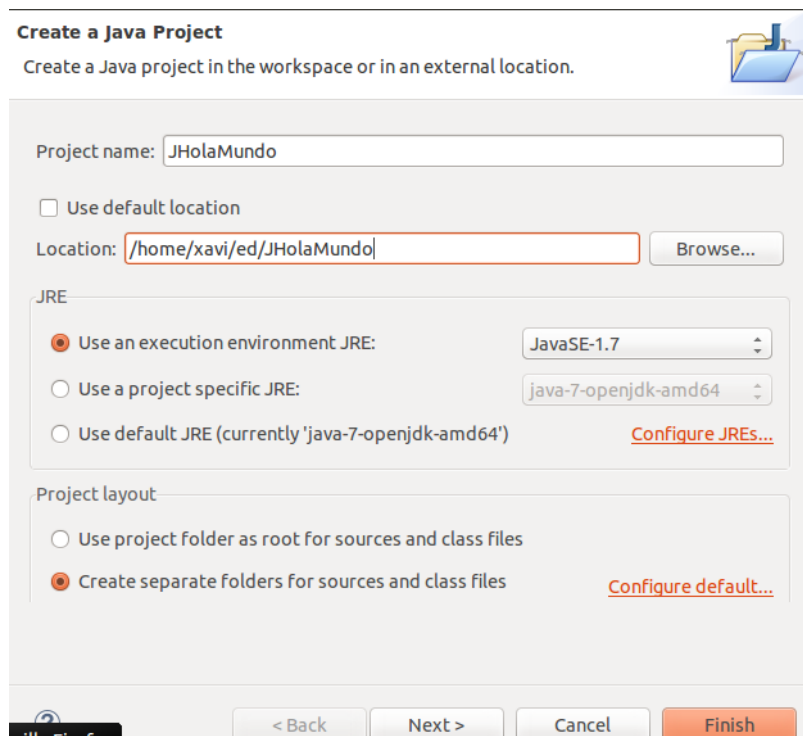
Create a Java Project

Create a Java project in the workspace or in an external location.

Project name: JHolaMundo

Use default location

Location: /home/xavi/ed/JHolaMundo

Browse...

JRE

Use an execution environment JRE: JavaSE-1.7

Use a project specific JRE: java-7-openjdk-amd64

Use default JRE (currently 'java-7-openjdk-amd64')

Configure JREs...

Project layout

Use project folder as root for sources and class files

Create separate folders for sources and class files

Configure default...

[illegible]

< Back

Next >

Cancel

Finish